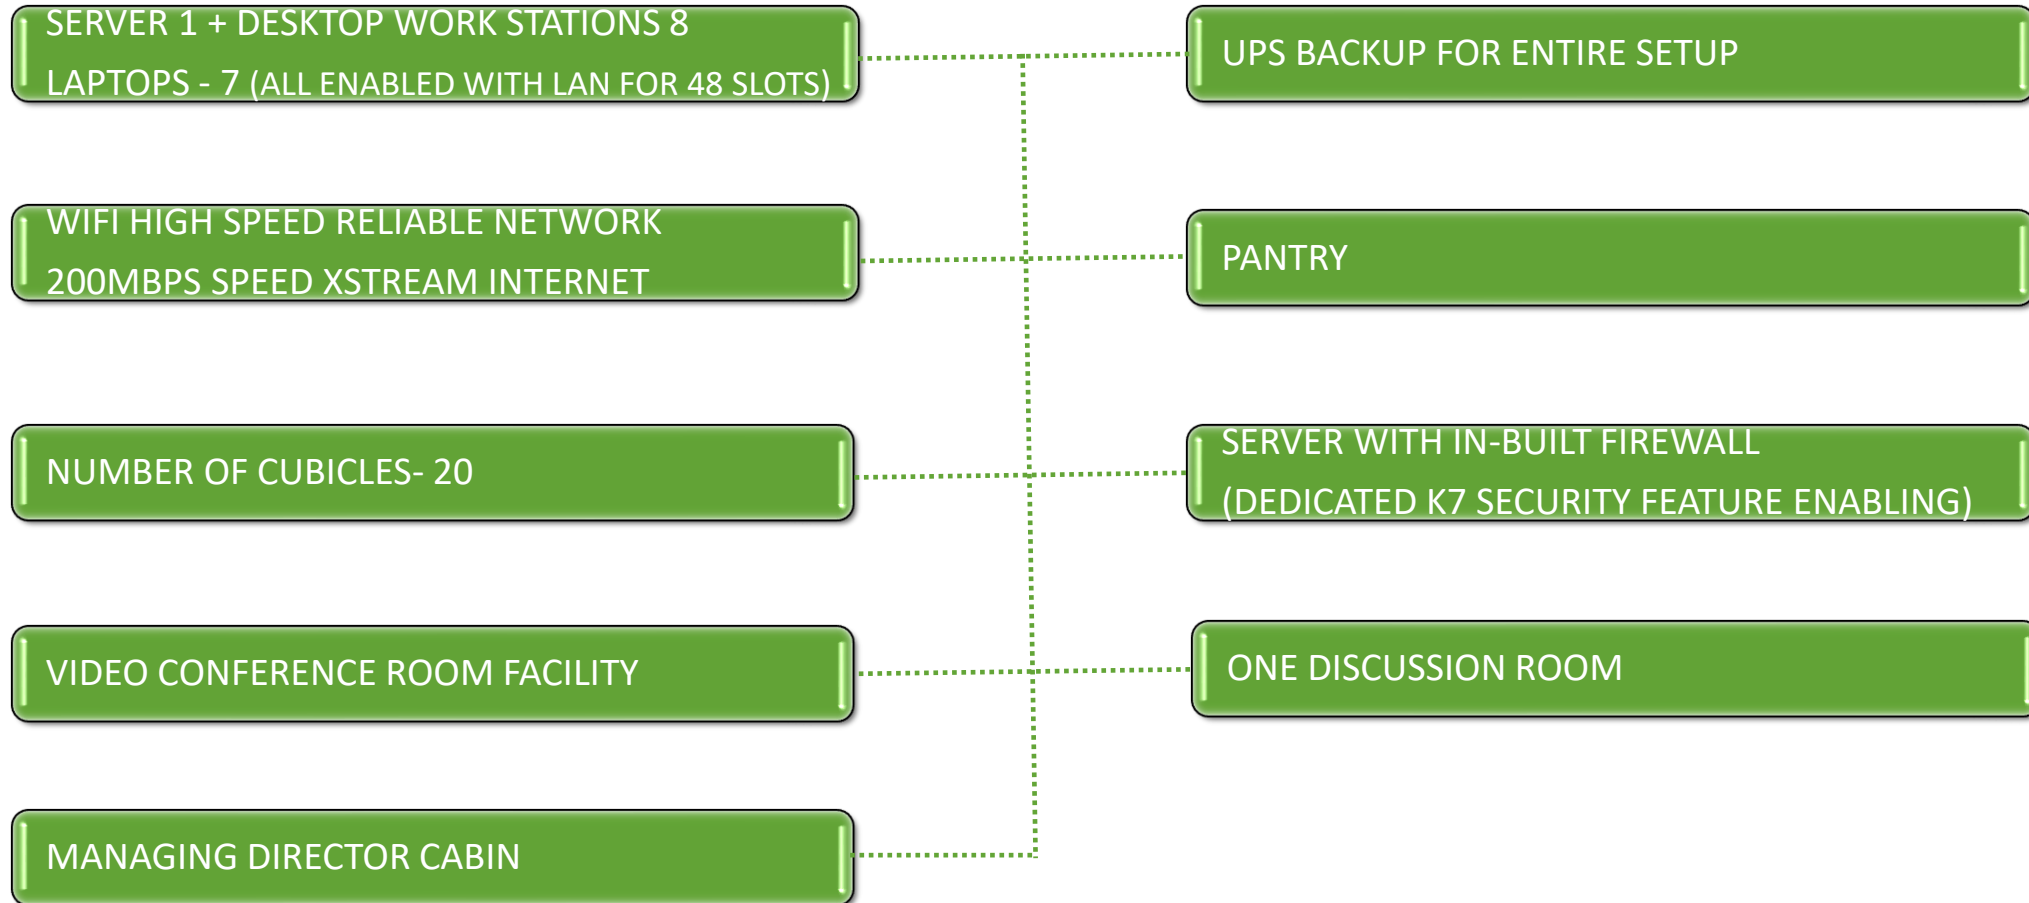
SERVER 1 + DESKTOP WORK STATIONS 8
LAPTOPS - 7 (ALL ENABLED WITH LAN FOR 48 SLOTS)

UPS BACKUP FOR ENTIRE SETUP

WIFI HIGH SPEED RELIABLE NETWORK
200MBPS SPEED XSTREAM INTERNET

PANTRY

NUMBER OF CUBICLES- 20

SERVER WITH IN-BUILT FIREWALL
(DEDICATED K7 SECURITY FEATURE ENABLING)

VIDEO CONFERENCE ROOM FACILITY

ONE DISCUSSION ROOM

MANAGING DIRECTOR CABIN